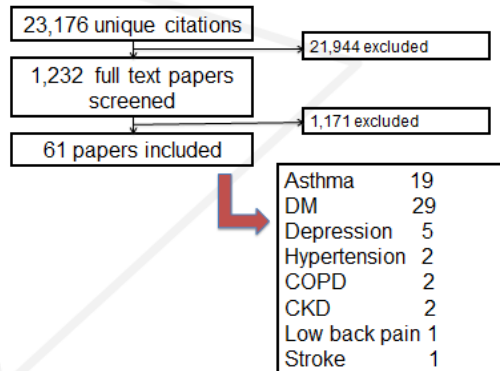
23,176 unique citations

21,944 excluded

1,232 full text papers screened

1,171 excluded

61 papers included

| | |
|---|---|
| Asthma | 19 |
| DM | 29 |
| Depression | 5 |
| Hypertension | 2 |
| COPD | 2 |
| CKD | 2 |
| Low back pain | 1 |
| Stroke | 1 |